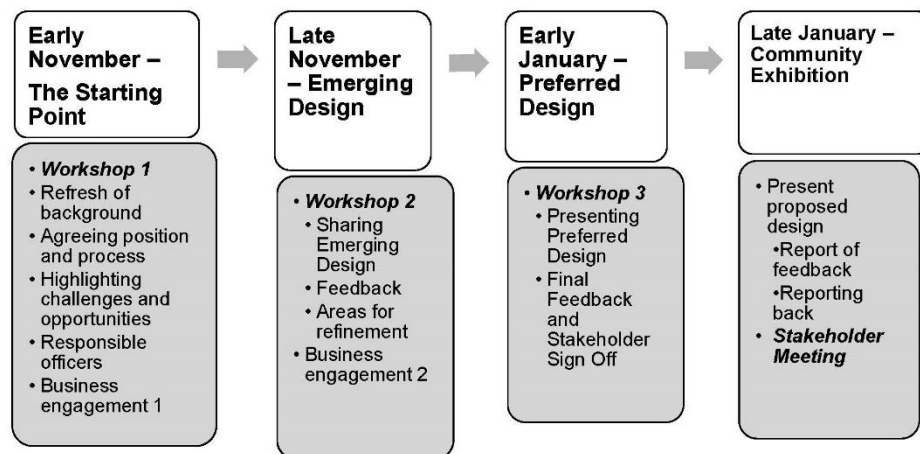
Early November – The Starting Point

• *Workshop 1*
• Refresh of background
• Agreeing position and process
• Highlighting challenges and opportunities
• Responsible officers
• Business engagement 1

Late November – Emerging Design

• *Workshop 2*
• Sharing Emerging Design
• Feedback
• Areas for refinement
• Business engagement 2

Early January – Preferred Design

• *Workshop 3*
• Presenting Preferred Design
• Final Feedback and Stakeholder Sign Off

Late January – Community Exhibition

• Present proposed design
•Report of feedback
•Reporting back
• *Stakeholder Meeting*